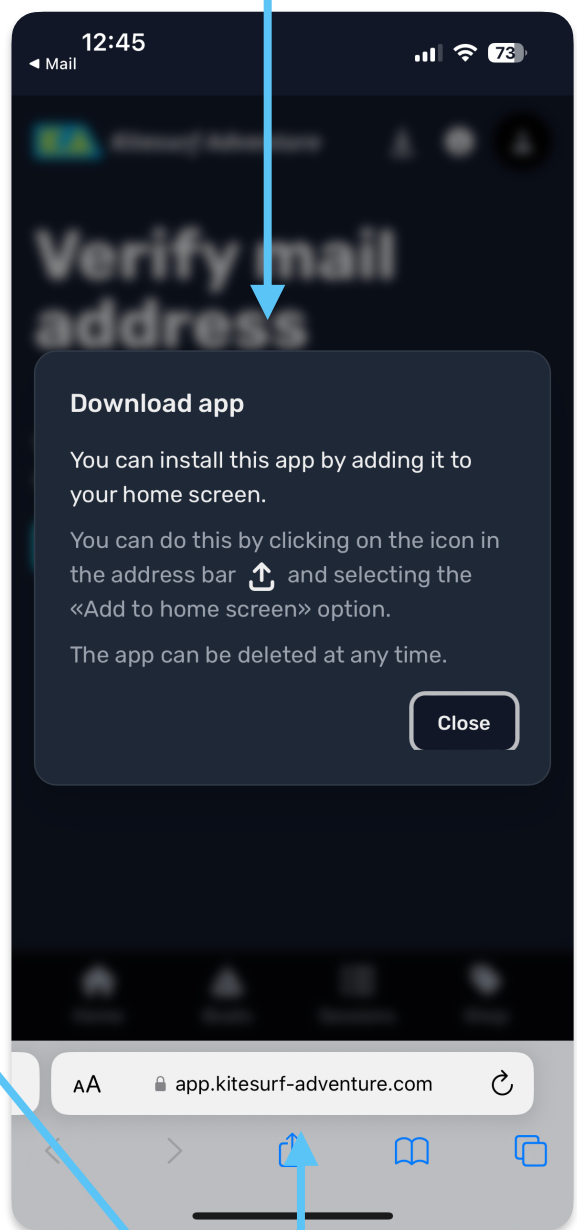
12:45
◀ Mail
73

Verify mail address

Download app

You can install this app by adding it to your home screen.

You can do this by clicking on the icon in the address bar and selecting the «Add to home screen» option.

The app can be deleted at any time.

Close

AA app.kitesurf-adventure.com